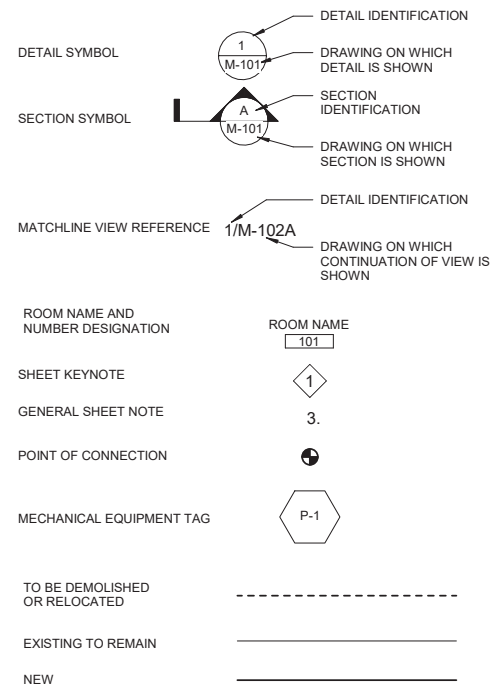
DETAIL SYMBOL

1
M-101

DETAIL IDENTIFICATION

DRAWING ON WHICH DETAIL IS SHOWN

SECTION SYMBOL

A
M-101

SECTION IDENTIFICATION

DRAWING ON WHICH SECTION IS SHOWN

MATCHLINE VIEW REFERENCE

1/M-102A

DETAIL IDENTIFICATION

DRAWING ON WHICH CONTINUATION OF VIEW IS SHOWN

ROOM NAME AND NUMBER DESIGNATION

ROOM NAME
101

SHEET KEYNOTE

1

GENERAL SHEET NOTE

3.

POINT OF CONNECTION

MECHANICAL EQUIPMENT TAG

P-1

TO BE DEMOLISHED OR RELOCATED

EXISTING TO REMAIN

NEW